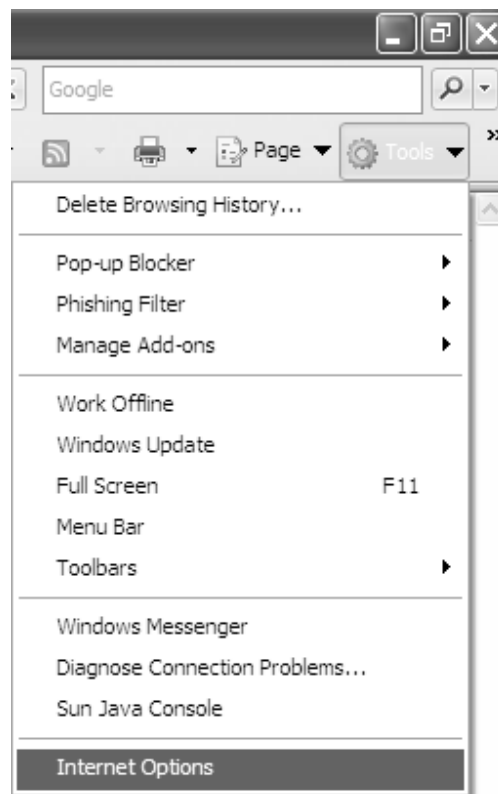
Google

Page Tools

Delete Browsing History...

Pop-up Blocker
Phishing Filter
Manage Add-ons

Work Offline
Windows Update
Full Screen F11
Menu Bar
Toolbars

Windows Messenger
Diagnose Connection Problems...
Sun Java Console

Internet Options